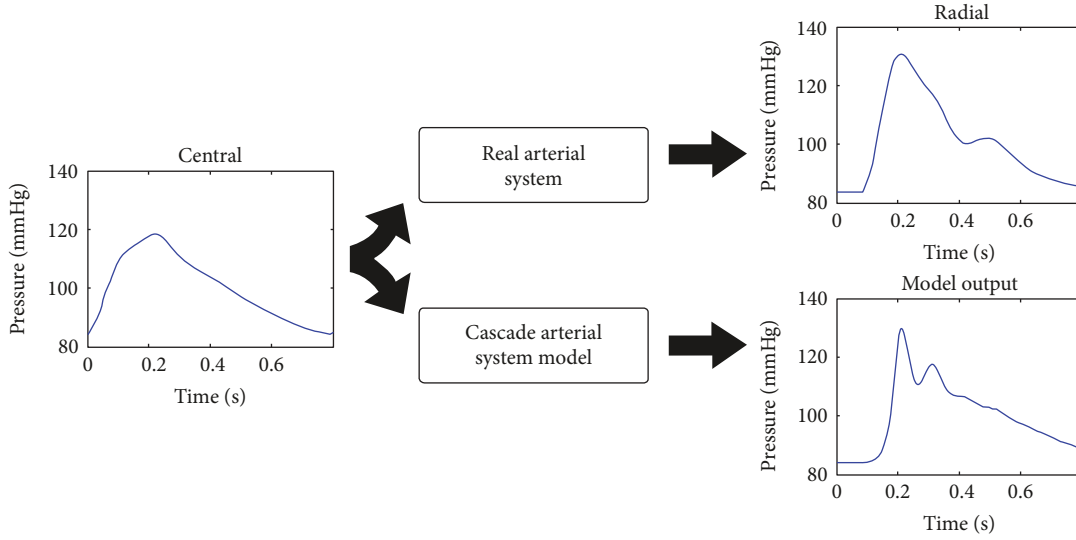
Central

140

120

100

80

Pressure (mmHg)

0

0.2

0.4

0.6

Time (s)

Real arterial system

Cascade arterial system model

Radial

140

120

100

80

Pressure (mmHg)

0

0.2

0.4

0.6

Time (s)

Model output

140

120

100

80

Pressure (mmHg)

0

0.2

0.4

0.6

Time (s)